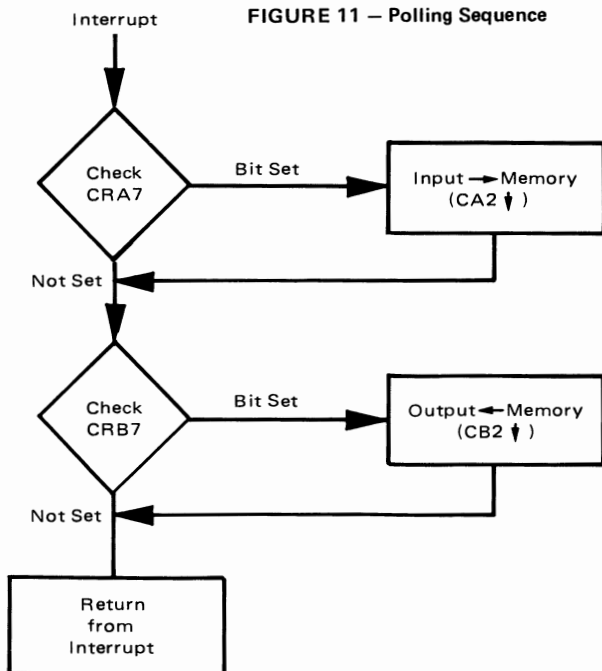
FIGURE 11 — Polling Sequence

Interrupt

Check CRA7

Bit Set

Input $\rightarrow$ Memory (CA2 $\downarrow$)

Not Set

Check CRB7

Bit Set

Output $\leftarrow$ Memory (CB2 $\downarrow$)

Not Set

Return from Interrupt